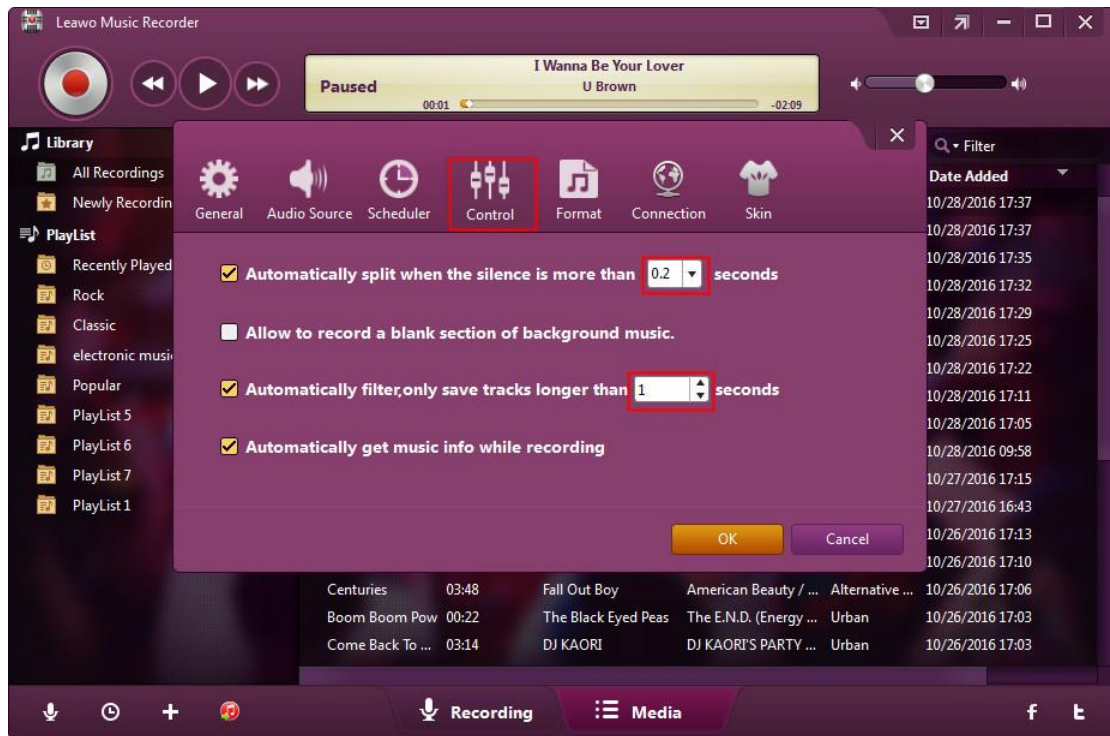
Leawo Music Recorder

Paused
I Wanna Be Your Lover
U Brown
00:01
-02:09

Library
All Recordings
Newly Recordin
PlayList
Recently Played
Rock
Classic
electronic musi
Popular
PlayList 5
PlayList 6
PlayList 7
PlayList 1

Filter
Date Added
10/28/2016 17:37
10/28/2016 17:37
10/28/2016 17:35
10/28/2016 17:32
10/28/2016 17:29
10/28/2016 17:25
10/28/2016 17:22
10/28/2016 17:11
10/28/2016 17:05
10/28/2016 09:58
10/27/2016 17:15
10/27/2016 16:43
10/26/2016 17:13
10/26/2016 17:10

General
Audio Source
Scheduler
Control
Format
Connection
Skin

Automatically split when the silence is more than 0.2 seconds

Allow to record a blank section of background music.

Automatically filter,only save tracks longer than 1 seconds

Automatically get music info while recording

OK
Cancel

| Centuries | 03:48 | Fall Out Boy | American Beauty / ... | Alternative ... | 10/26/2016 17:06 |
|---|---|---|---|---|---|
| Boom Boom Pow | 00:22 | The Black Eyed Peas | The E.N.D. (Energy ... | Urban | 10/26/2016 17:03 |
| Come Back To ... | 03:14 | DJ KAORI | DJ KAORI'S PARTY ... | Urban | 10/26/2016 17:03 |

Recording
Media